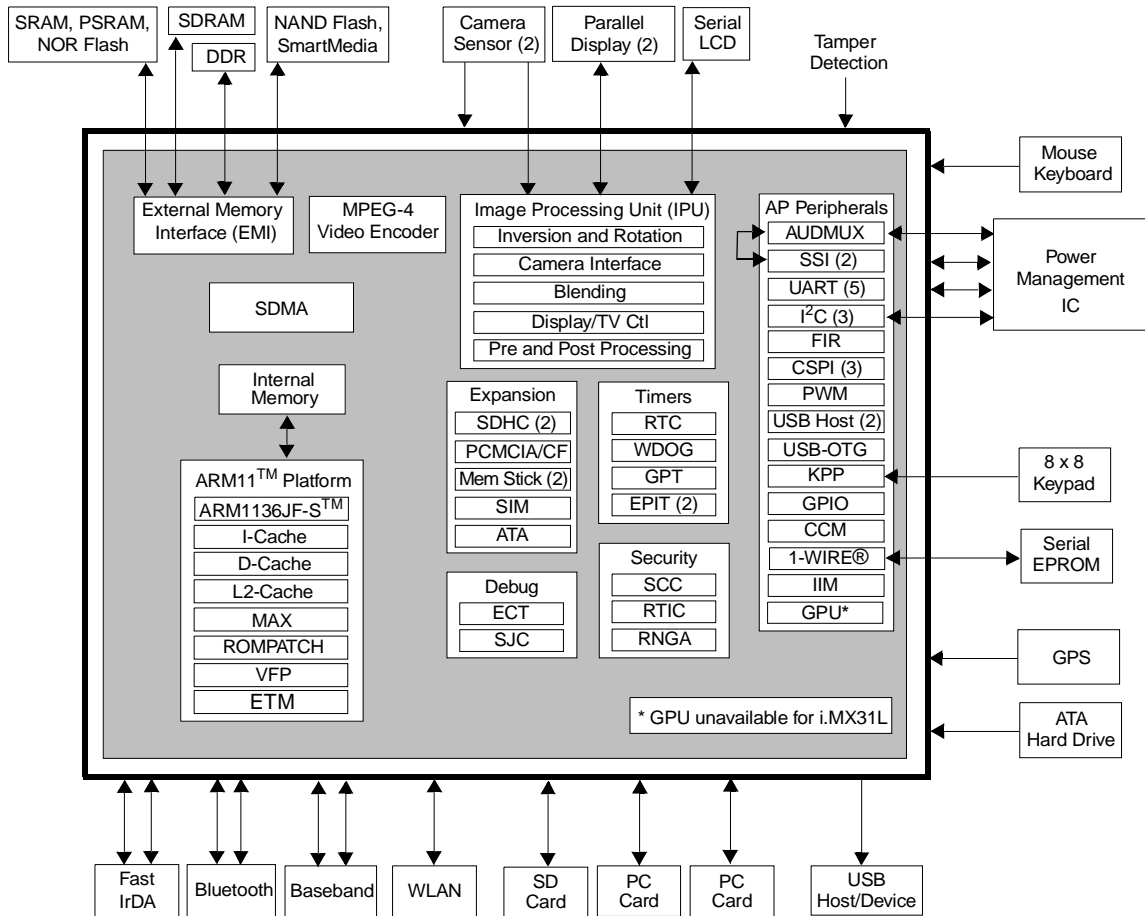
SRAM, PSRAM, NOR Flash

SDRAM

DDR

NAND Flash, SmartMedia

Camera Sensor (2)

Parallel Display (2)

Serial LCD

Tamper Detection

External Memory Interface (EMI)

MPEG-4 Video Encoder

Image Processing Unit (IPU)
Inversion and Rotation
Camera Interface
Blending
Display/TV Ctl
Pre and Post Processing

AP Peripherals
AUDMUX
SSI (2)
UART (5)
$I^2C$ (3)
FIR
CSPI (3)
PWM
USB Host (2)
USB-OTG
KPP
GPIO
CCM
1-WIRE®
IIM
GPU*

Mouse Keyboard

Power Management IC

SDMA

Internal Memory

ARM11$^{TM}$ Platform
ARM1136JF-S$^{TM}$
I-Cache
D-Cache
L2-Cache
MAX
ROMPATCH
VFP
ETM

Expansion
SDHC (2)
PCMCIA/CF
Mem Stick (2)
SIM
ATA

Timers
RTC
WDOG
GPT
EPIT (2)

8 x 8 Keypad

Serial EPROM

Debug
ECT
SJC

Security
SCC
RTIC
RNGA

GPS

* GPU unavailable for i.MX31L

ATA Hard Drive

Fast IrDA

Bluetooth

Baseband

WLAN

SD Card

PC Card

PC Card

USB Host/Device